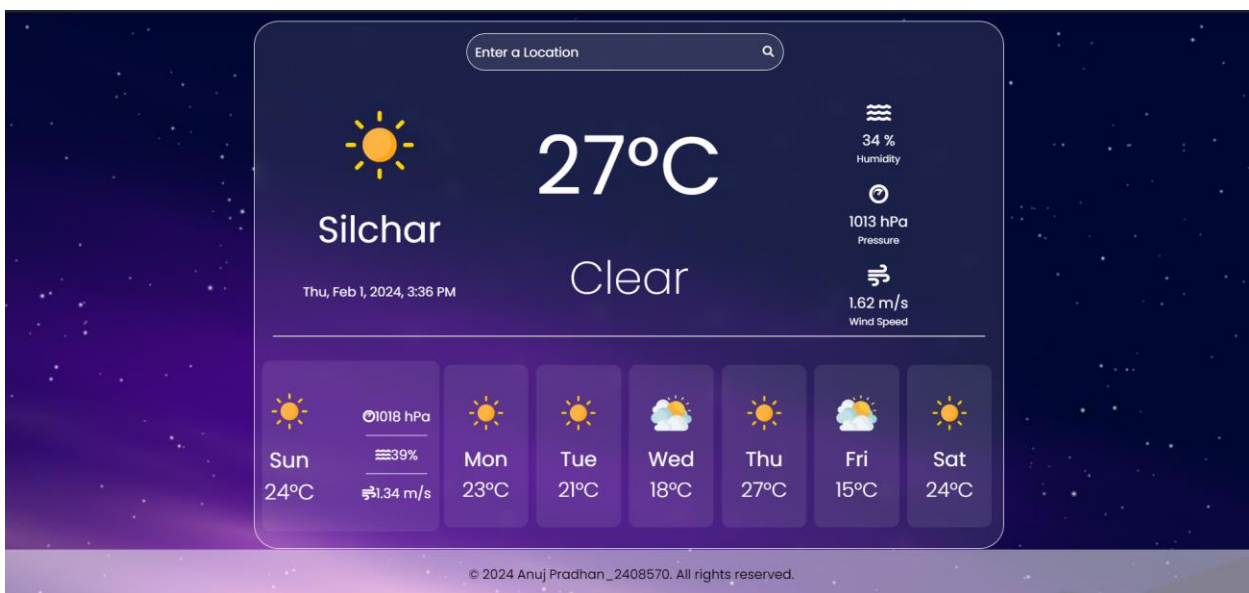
Enter a Location

Silchar

Thu, Feb 1, 2024, 3:36 PM

27°C

Clear

34 %
Humidity

1013 hPa
Pressure

1.62 m/s
Wind Speed

Sun
24°C

1018 hPa
39%
1.34 m/s

Mon
23°C

Tue
21°C

Wed
18°C

Thu
27°C

Fri
15°C

Sat
24°C

© 2024 Anuj Pradhan_2408570. All rights reserved.